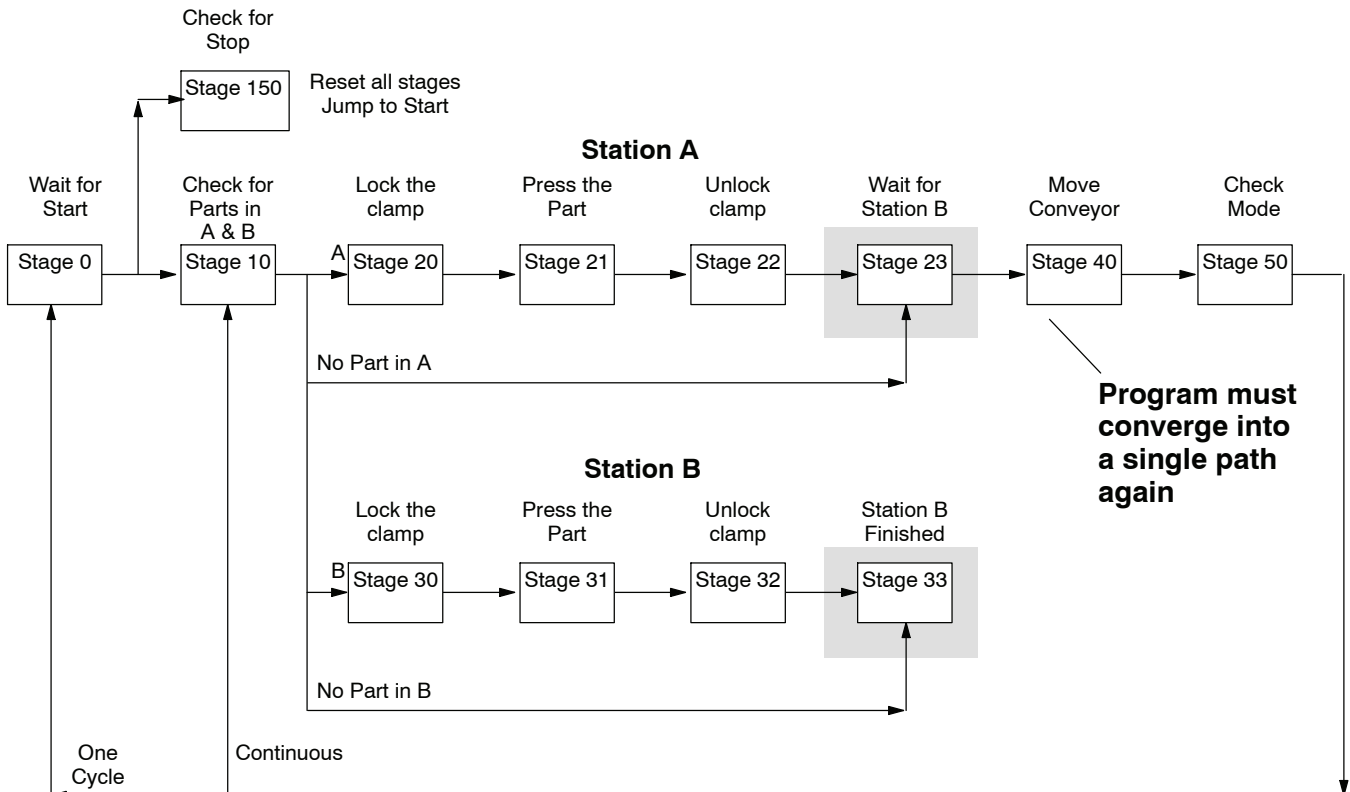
Check for Stop

Stage 150

Reset all stages
Jump to Start

Station A

Wait for Start

Check for Parts in A & B

Lock the clamp

Press the Part

Unlock clamp

Wait for Station B

Move Conveyor

Check Mode

Stage 0

Stage 10

A

Stage 20

Stage 21

Stage 22

Stage 23

Stage 40

Stage 50

No Part in A

Program must converge into a single path again

Station B

Lock the clamp

Press the Part

Unlock clamp

Station B Finished

B

Stage 30

Stage 31

Stage 32

Stage 33

No Part in B

One Cycle

Continuous